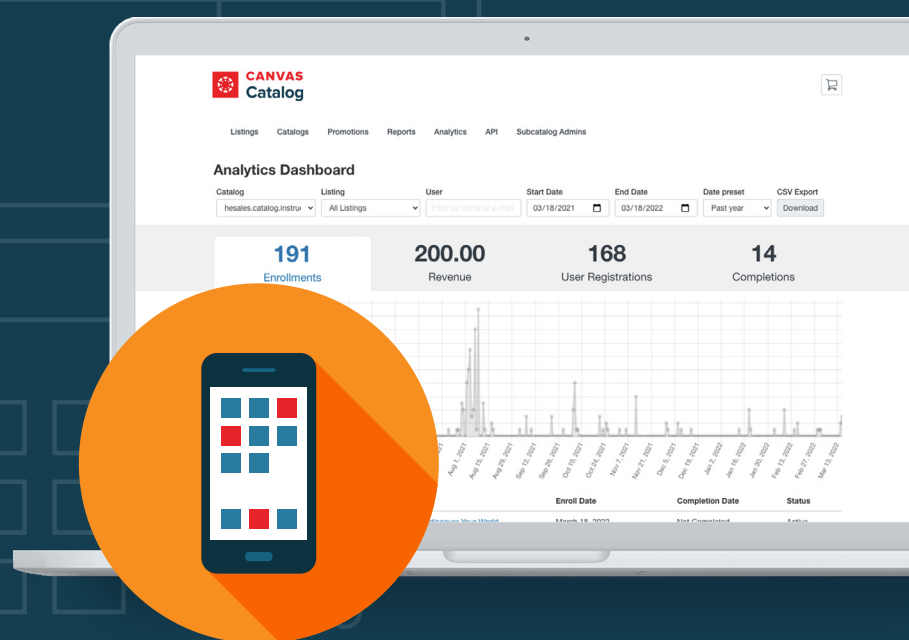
CANVAS
Catalog

Listings Catalogs Promotions Reports Analytics API Subcatalog Admins

Analytics Dashboard

Catalog
hesales.catalog.instru

Listing
All Listings

User
Filter by name or e-mail

Start Date
03/18/2021

End Date
03/18/2022

Date preset
Past year

CSV Export
Download

191
Enrollments

200.00
Revenue

168
User Registrations

14
Completions

Aug 1, 2021 Aug 15, 2021 Aug 29, 2021 Sep 12, 2021 Sep 26, 2021 Oct 10, 2021 Oct 24, 2021 Nov 7, 2021 Nov 21, 2021 Dec 5, 2021 Dec 19, 2021 Jan 2, 2022 Jan 16, 2022 Jan 30, 2022 Feb 13, 2022 Feb 27, 2022 Mar 13, 2022

Enroll Date
Completion Date
Status

Discover Your World
March 18, 2022
Not Completed
Active